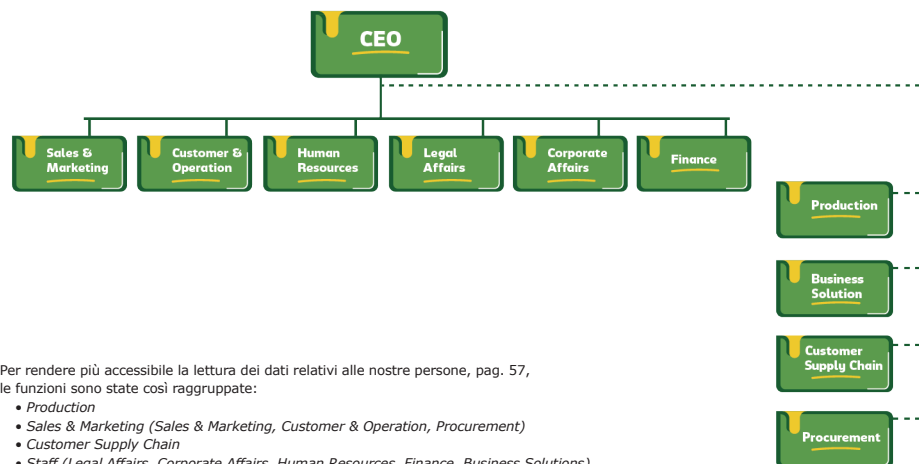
CEO

Sales & Marketing

Customer & Operation

Human Resources

Legal Affairs

Corporate Affairs

Finance

Production

Business Solution

Customer Supply Chain

Procurement

Per rendere più accessibile la lettura dei dati relativi alle nostre persone, pag. 57, le funzioni sono state così raggruppate:
• Production
• Sales & Marketing (Sales & Marketing, Customer & Operation, Procurement)
• Customer Supply Chain
• Staff (Legal Affairs, Corporate Affairs, Human Resources, Finance, Business Solutions)